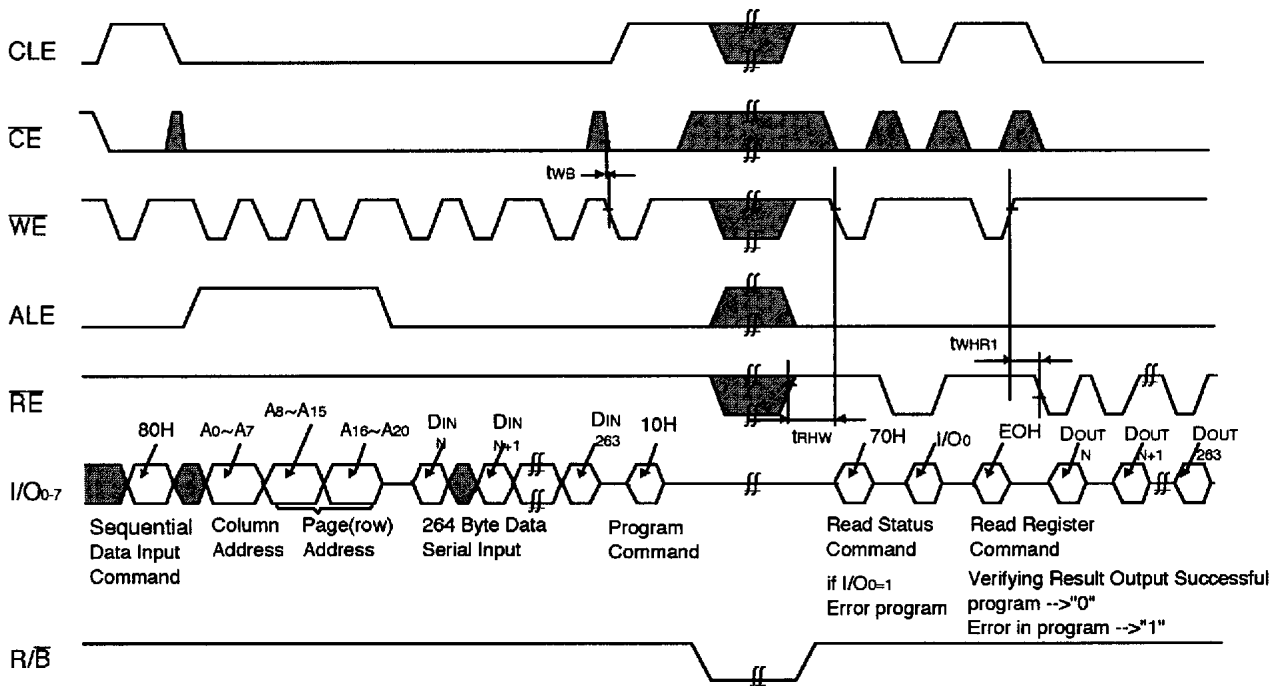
CLE

$\overline{CE}$

tWB

$\overline{WE}$

ALE

tWHR1

$\overline{RE}$

tRHW

80H $A_0$~$A_7$ $A_8$~$A_{15}$ $A_{16}$~$A_{20}$ DIN N DIN N+1 DIN 263 10H 70H I/O0 EOH DOUT N DOUT N+1 DOUT 263

I/O0-7

Sequential Data Input Command

Column Address

Page(row) Address

264 Byte Data Serial Input

Program Command

Read Status Command

if I/O0=1 Error program

Read Register Command

Verifying Result Output Successful program -->"0"
Error in program -->"1"

R/$\overline{B}$